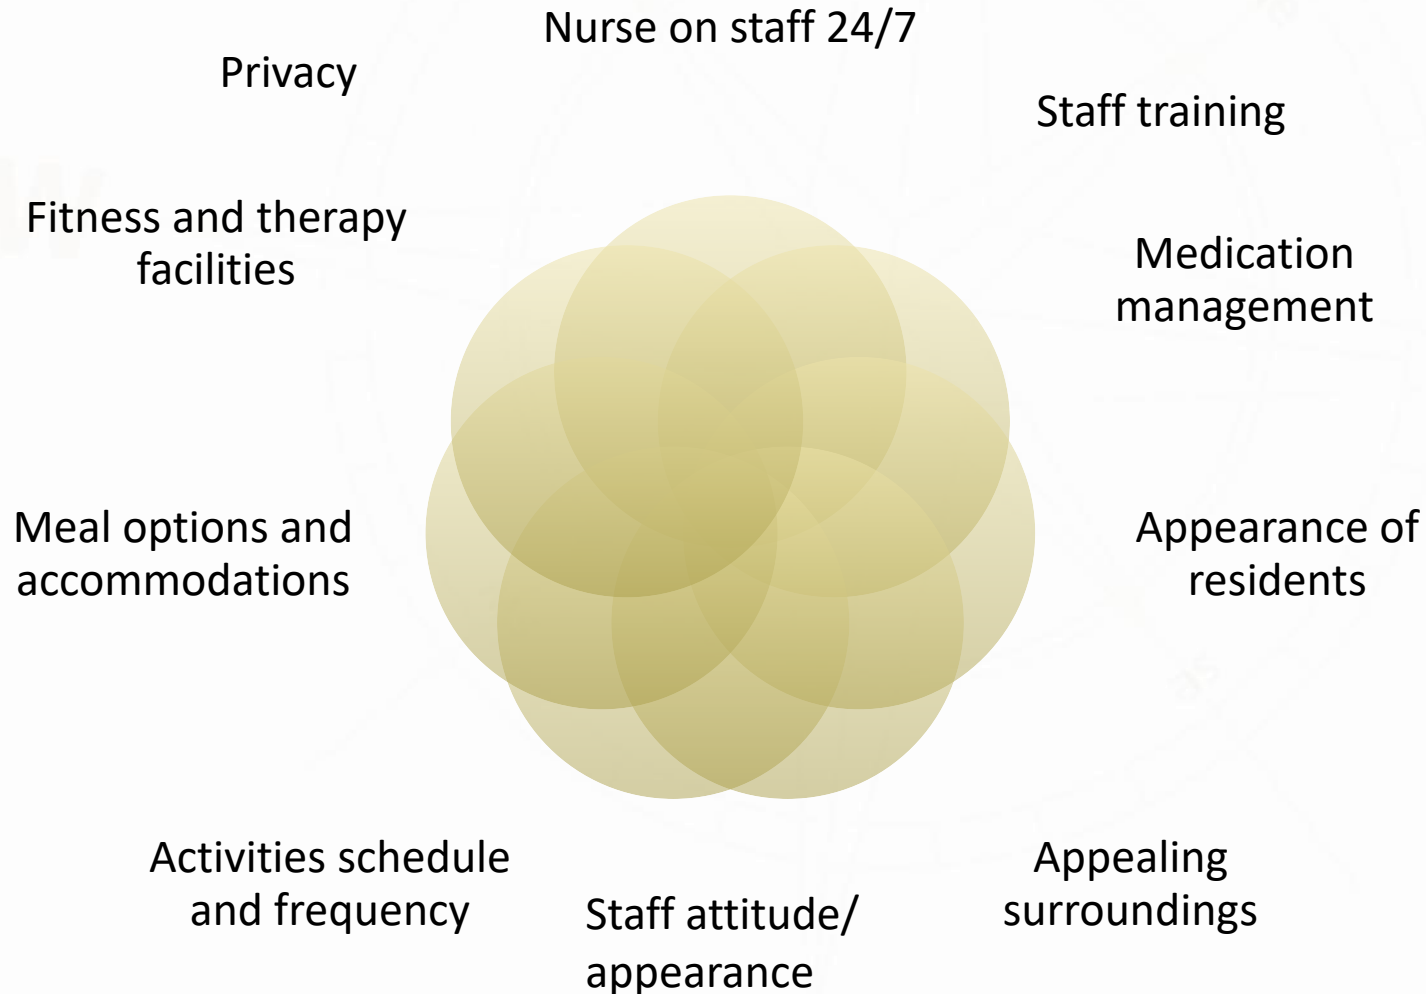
Nurse on staff 24/7

Privacy

Staff training

Fitness and therapy facilities

Medication management

Meal options and accommodations

Appearance of residents

Activities schedule and frequency

Staff attitude/ appearance

Appealing surroundings